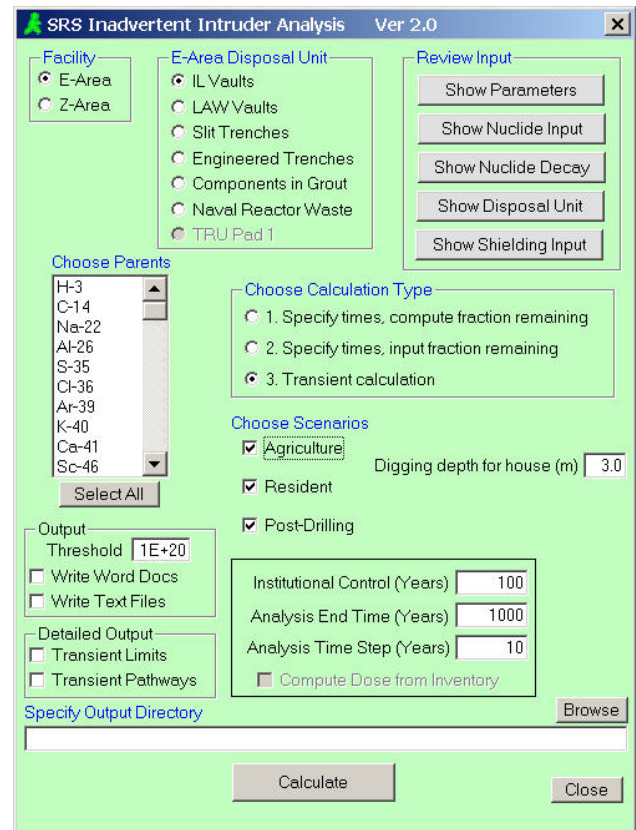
SRS Inadvertent Intruder Analysis Ver 2.0

Facility
E-Area
Z-Area

E-Area Disposal Unit
IL Vaults
LAW Vaults
Slit Trenches
Engineered Trenches
Components in Grout
Naval Reactor Waste
TRU Pad 1

Review Input
Show Parameters
Show Nuclide Input
Show Nuclide Decay
Show Disposal Unit
Show Shielding Input

Choose Parents
H-3
C-14
Na-22
Al-26
S-35
Cl-36
Ar-39
K-40
Ca-41
Sc-46
Select All

Choose Calculation Type
1. Specify times, compute fraction remaining
2. Specify times, input fraction remaining
3. Transient calculation

Choose Scenarios
Agriculture
Resident
Post-Drilling
Digging depth for house (m) 3.0

Output
Threshold 1E+20
Write Word Docs
Write Text Files

Detailed Output
Transient Limits
Transient Pathways

Institutional Control (Years) 100
Analysis End Time (Years) 1000
Analysis Time Step (Years) 10
Compute Dose from Inventory

Specify Output Directory
Browse

Calculate
Close